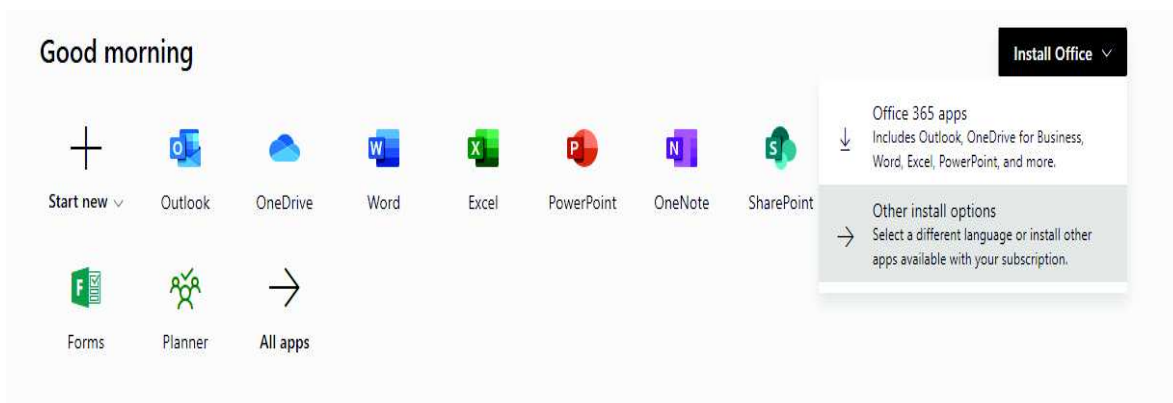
Good morning

Install Office

Start new

Outlook

OneDrive

Word

Excel

PowerPoint

OneNote

SharePoint

Forms

Planner

All apps

Office 365 apps
Includes Outlook, OneDrive for Business, Word, Excel, PowerPoint, and more.

Other install options
Select a different language or install other apps available with your subscription.